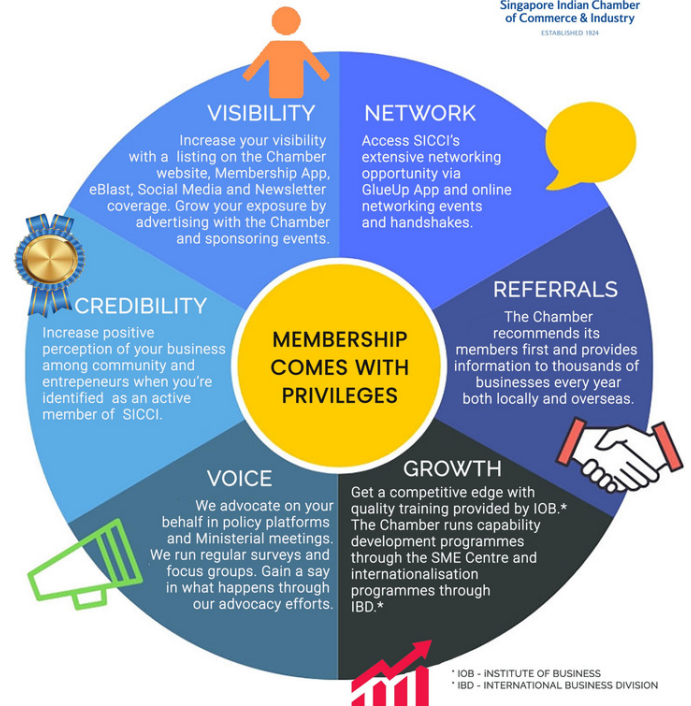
Singapore Indian Chamber of Commerce & Industry
ESTABLISHED 1924

VISIBILITY
Increase your visibility with a listing on the Chamber website, Membership App, eBlast, Social Media and Newsletter coverage. Grow your exposure by advertising with the Chamber and sponsoring events.

NETWORK
Access SICCI's extensive networking opportunity via GlueUp App and online networking events and handshakes.

CREDIBILITY
Increase positive perception of your business among community and entrepeneurs when you're identified as an active member of SICCI.

MEMBERSHIP COMES WITH PRIVILEGES

REFERRALS
The Chamber recommends its members first and provides information to thousands of businesses every year both locally and overseas.

VOICE
We advocate on your behalf in policy platforms and Ministerial meetings. We run regular surveys and focus groups. Gain a say in what happens through our advocacy efforts.

GROWTH
Get a competitive edge with quality training provided by IOB.* The Chamber runs capability development programmes through the SME Centre and internationalisation programmes through IBD.*

* IOB - INSTITUTE OF BUSINESS
* IBD - INTERNATIONAL BUSINESS DIVISION